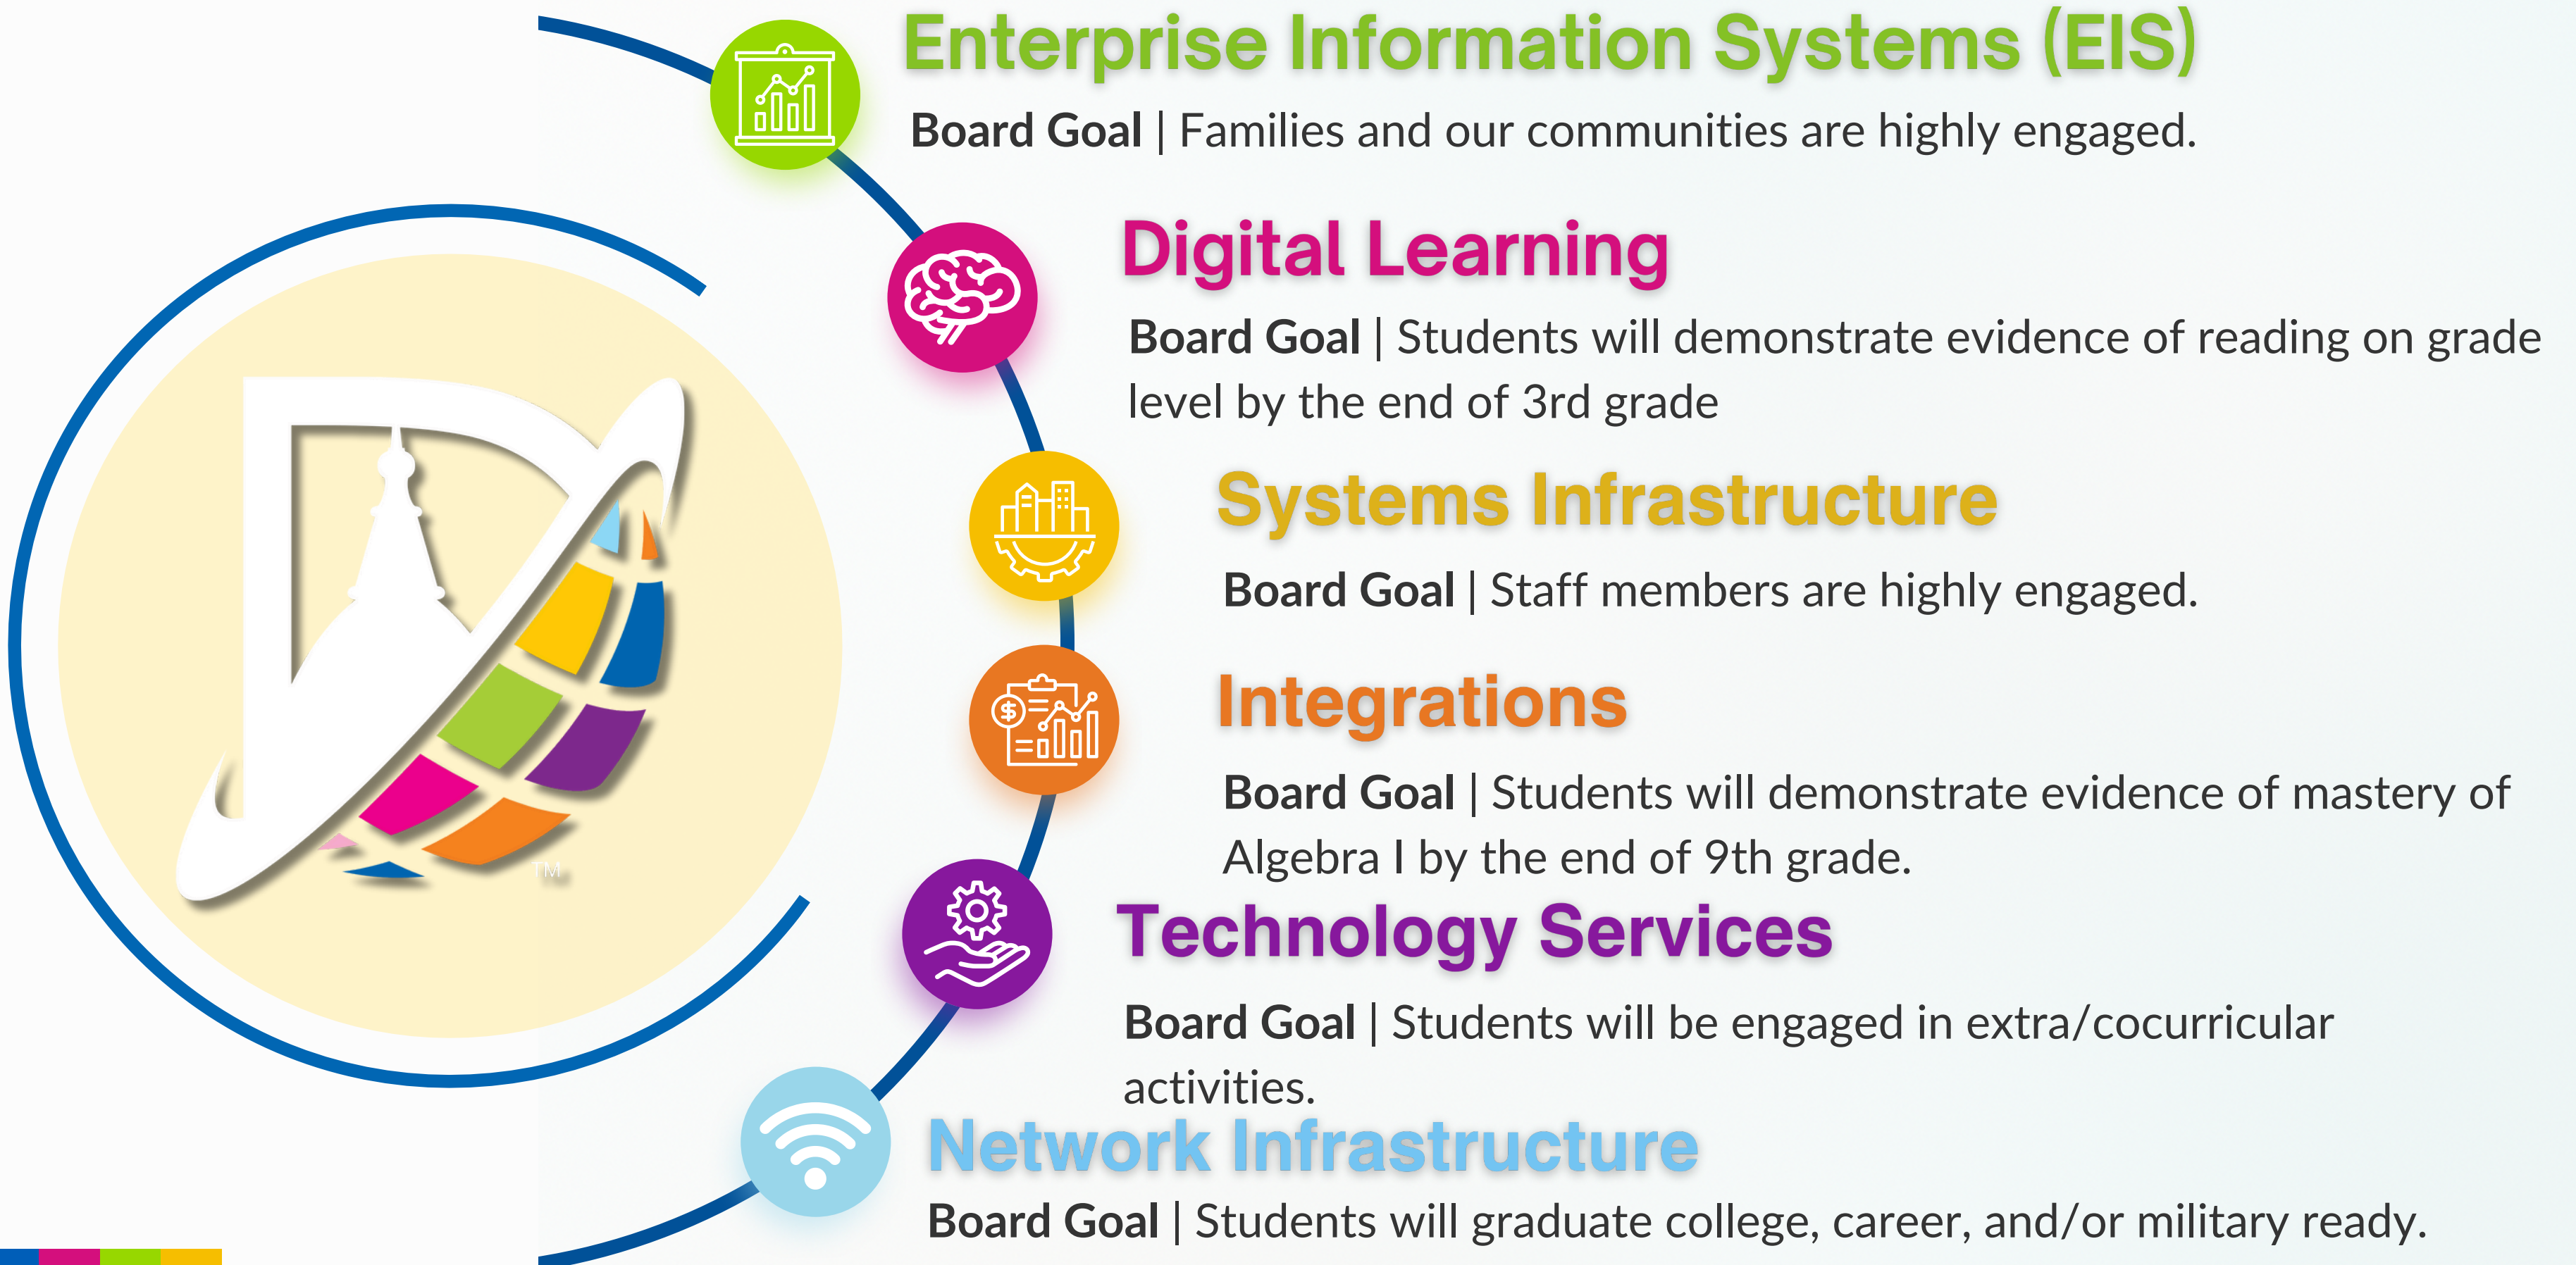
Enterprise Information Systems (EIS)

**Board Goal** | Families and our communities are highly engaged.

Digital Learning

**Board Goal** | Students will demonstrate evidence of reading on grade level by the end of 3rd grade

Systems Infrastructure

**Board Goal** | Staff members are highly engaged.

Integrations

**Board Goal** | Students will demonstrate evidence of mastery of Algebra I by the end of 9th grade.

Technology Services

**Board Goal** | Students will be engaged in extra/cocurricular activities.

Network Infrastructure

**Board Goal** | Students will graduate college, career, and/or military ready.

TM